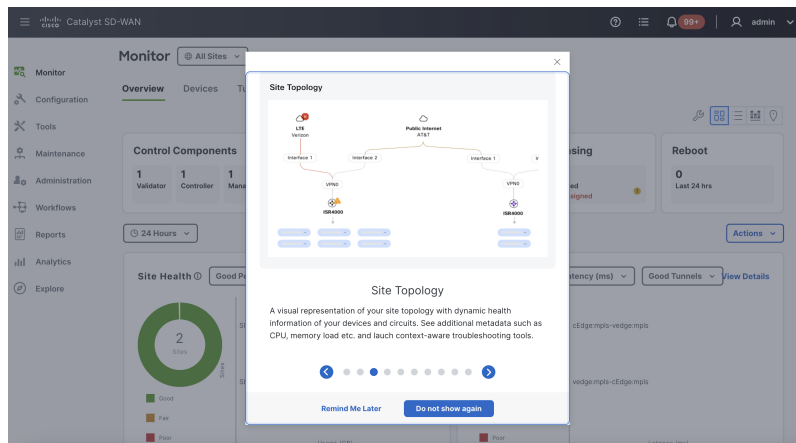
cisco Catalyst SD-WAN

99+ admin

Monitor All Sites

Overview Devices Tu

Monitor
Configuration
Tools
Maintenance
Administration
Workflows
Reports
Analytics
Explore

Control Components
1 Validator
1 Controller
1 Mana

sing
ed
signed

Reboot
0
Last 24 hrs

24 Hours

Actions

Site Health Good Pe

2 Sites

Good
Fair
Poor

tency (ms)
Good Tunnels
View Details

cEdge:mpls-vedge:mpls
vedge:mpls-cEdge:mpls

Site Topology

LTE
Verizon
Public Internet
AT&T
Interface 1
Interface 2
Interface 1
VPN0
VPN0
ISR4000
ISR4000

Site Topology

A visual representation of your site topology with dynamic health information of your devices and circuits. See additional metadata such as CPU, memory load etc. and lauch context-aware troubleshooting tools.

Remind Me Later
Do not show again